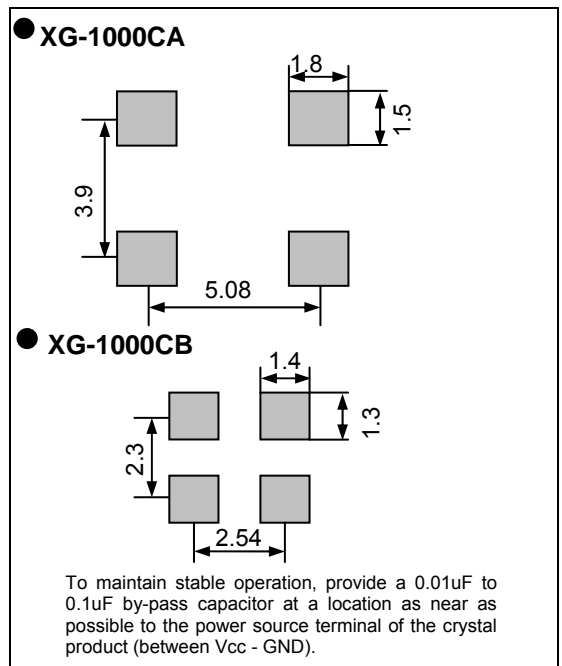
XG-1000CA

1.8

1.5

3.9

5.08

XG-1000CB

1.4

1.3

2.3

2.54

To maintain stable operation, provide a 0.01uF to 0.1uF by-pass capacitor at a location as near as possible to the power source terminal of the crystal product (between Vcc - GND).